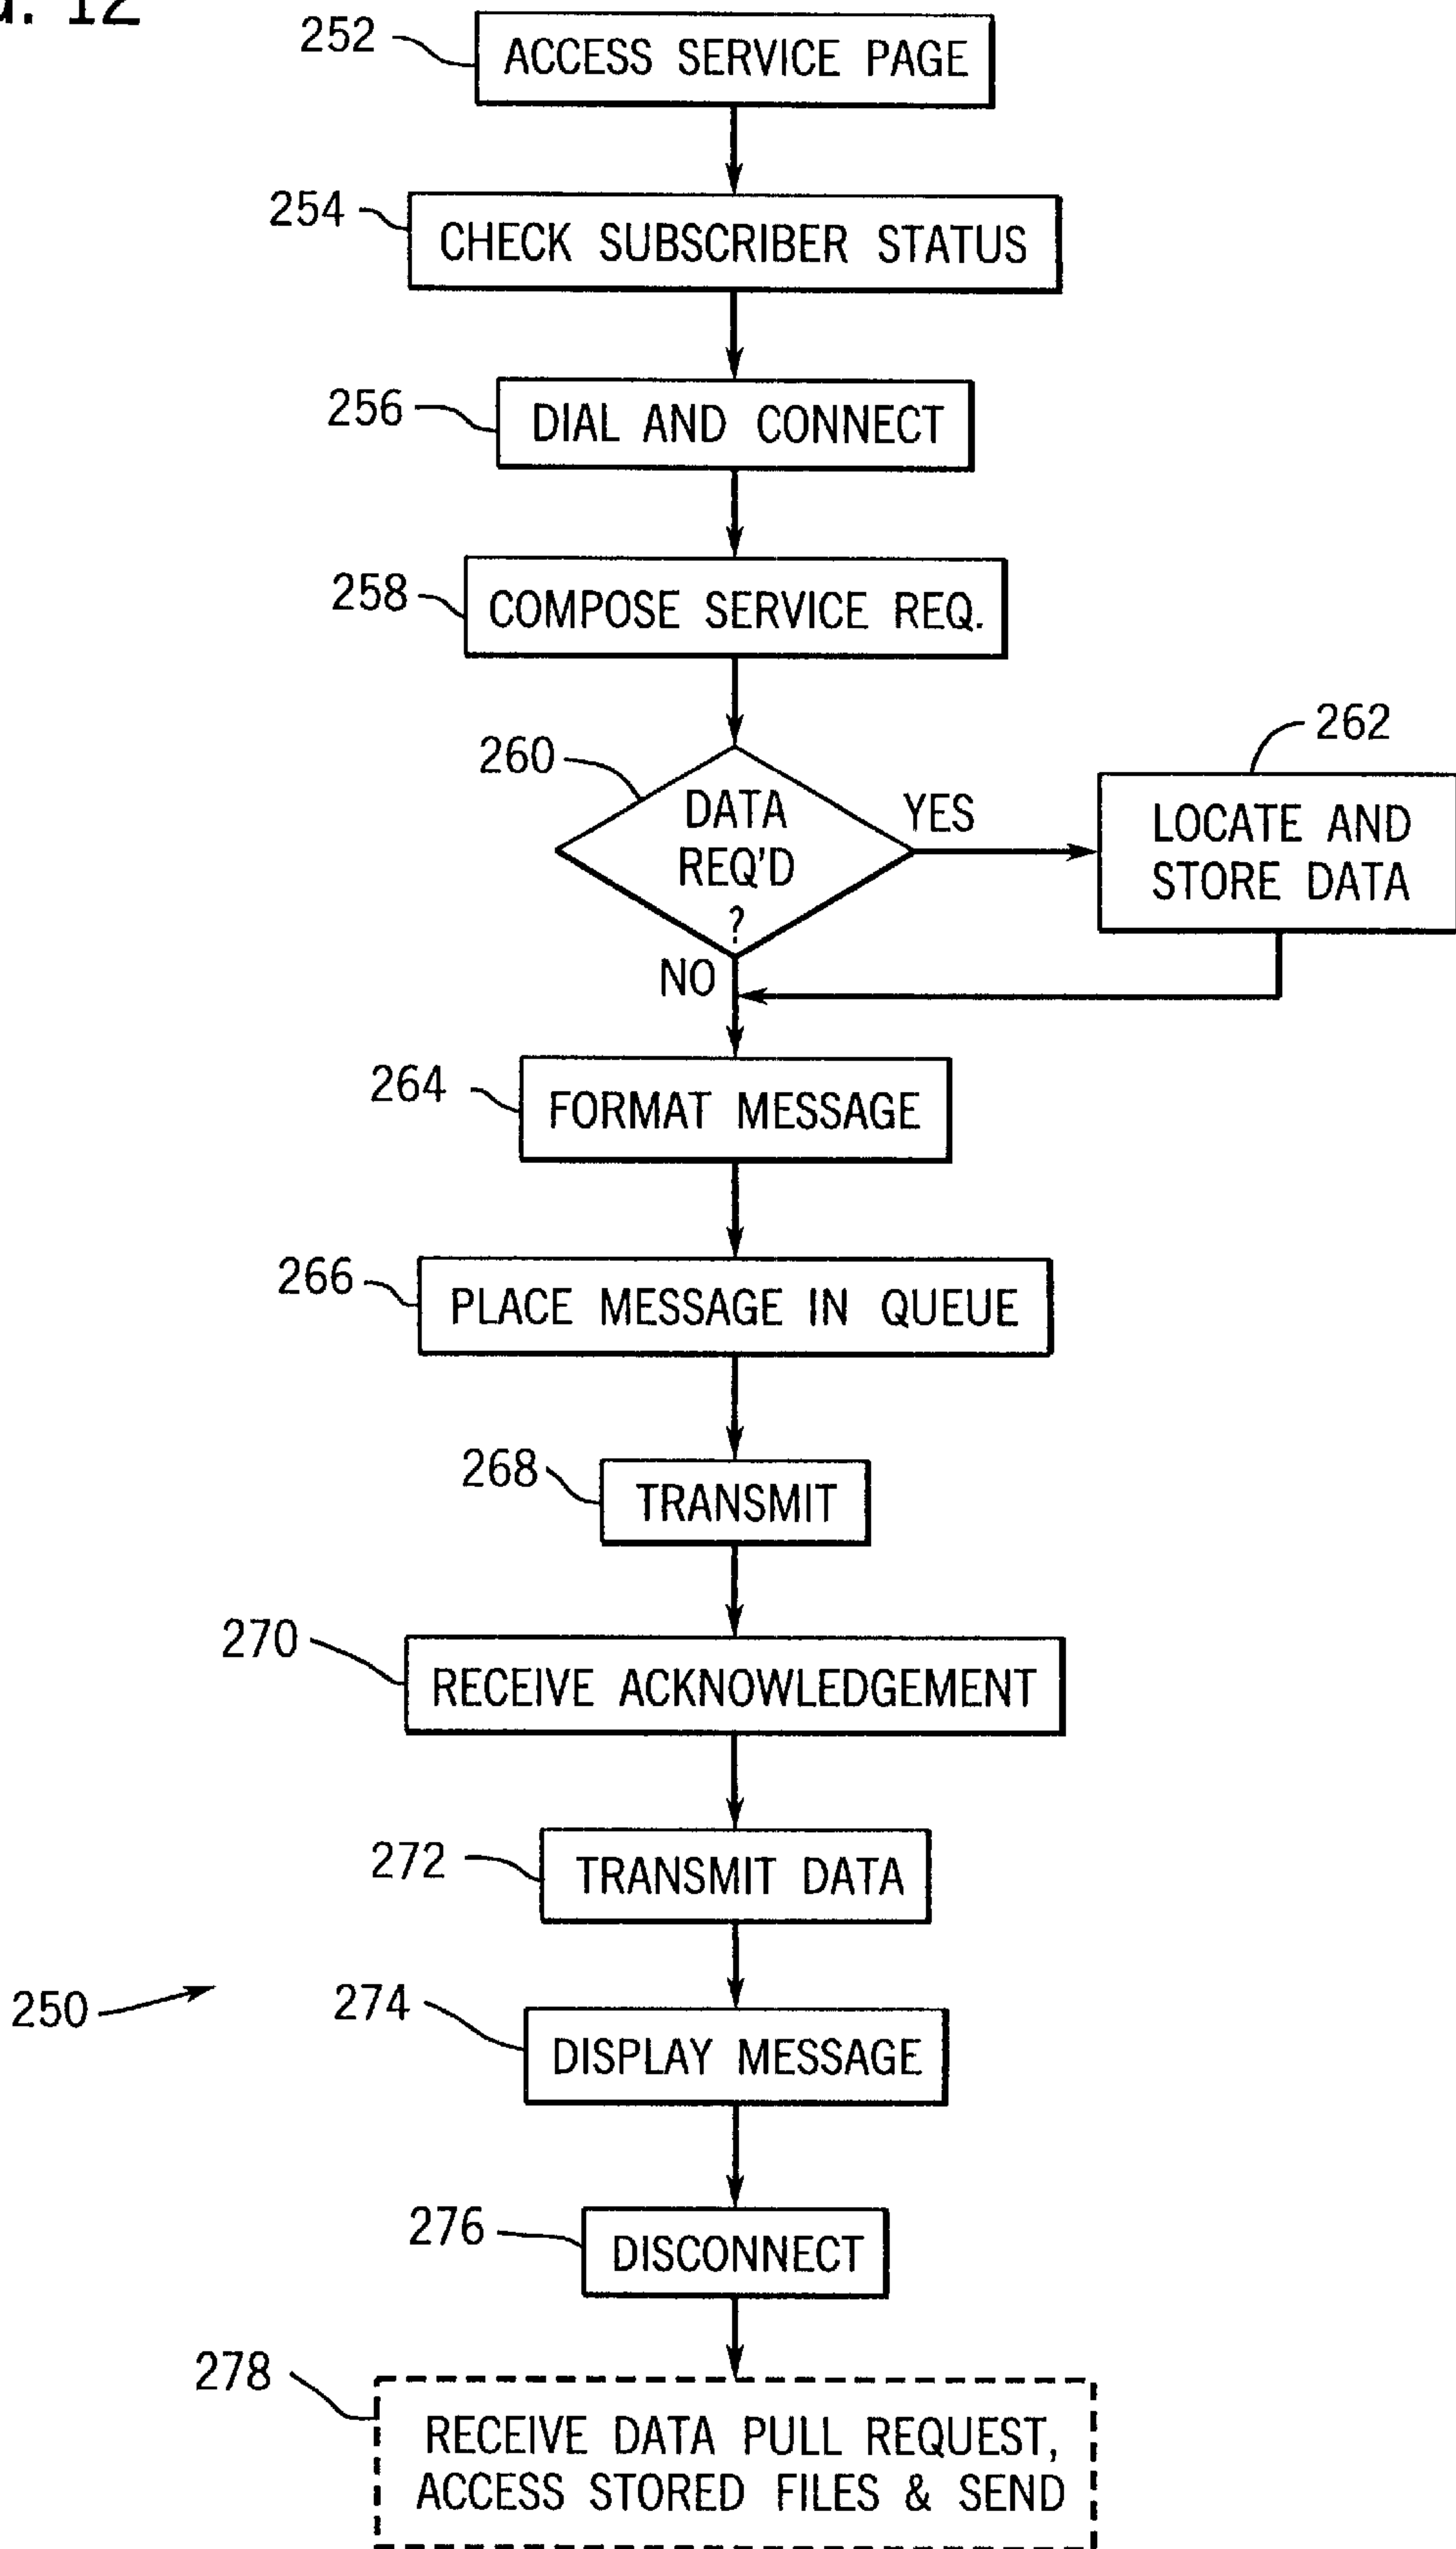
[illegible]. 12

252 ACCESS SERVICE PAGE

254 CHECK SUBSCRIBER STATUS

256 DIAL AND CONNECT

258 COMPOSE SERVICE REQ.

260 DATA REQ'D ?

YES

262 LOCATE AND STORE DATA

NO

264 FORMAT MESSAGE

266 PLACE MESSAGE IN QUEUE

268 TRANSMIT

270 RECEIVE ACKNOWLEDGEMENT

272 TRANSMIT DATA

250

274 DISPLAY MESSAGE

276 DISCONNECT

278 RECEIVE DATA PULL REQUEST, ACCESS STORED FILES & SEND